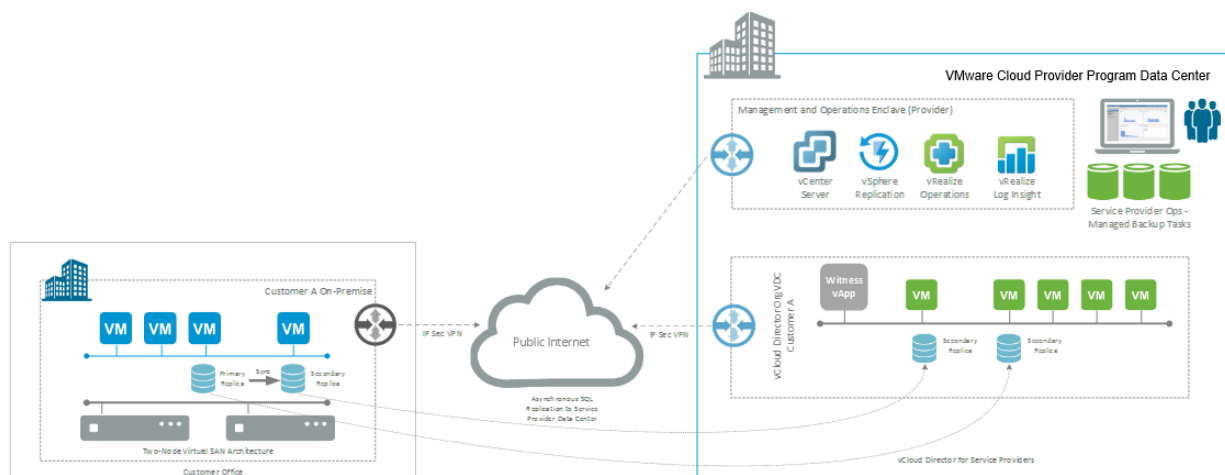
VMware Cloud Provider Program Data Center

Management and Operations Enclave (Provider)

vCenter Server

vSphere Replication

vRealize Operations

vRealize Log Insight

Service Provider Ops - Managed Backup Tasks

Customer A On-Premise

VM

VM

VM

VM

Primary Replica

Sync

Secondary Replica

Two-Node Virtual SAN Architecture

Customer Office

IP Sec VPN

Public Internet

IP Sec VPN

Asynchronous SQL Replication to Service Provider Data Center

vCloud Director Org VDC Customer A

Witness vApp

VM

VM

VM

VM

VM

Secondary Replica

Secondary Replica

vCloud Director for Service Providers